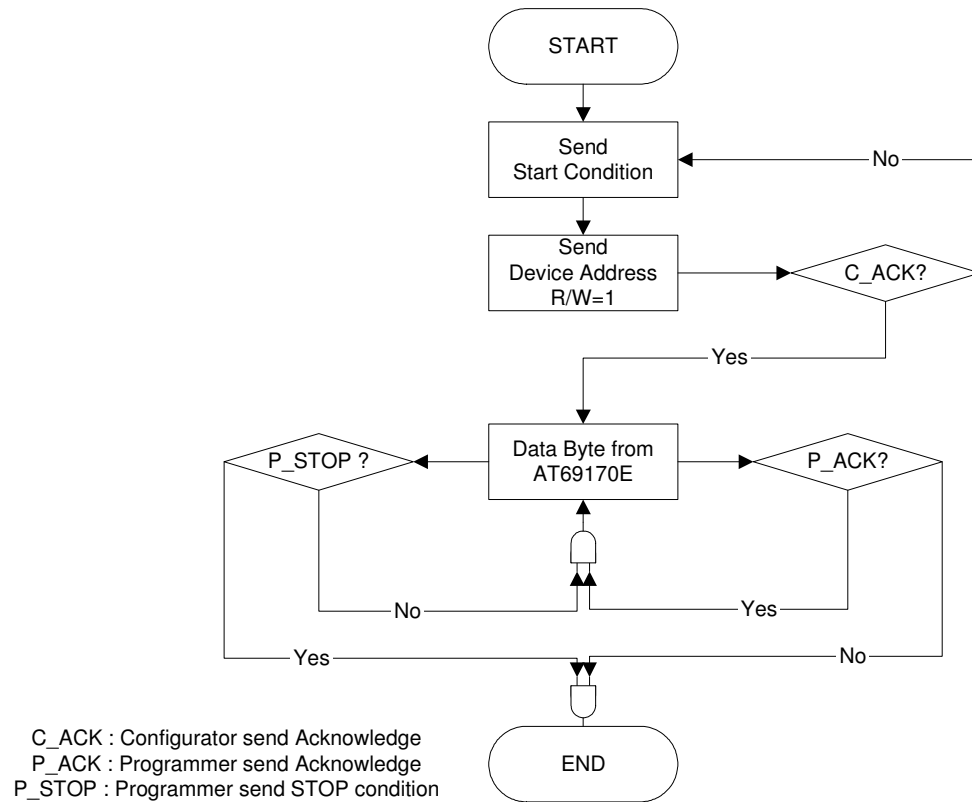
START

Send
Start Condition

No

Send
Device Address
R/W=1

C_ACK?

Yes

P_STOP ?

Data Byte from
AT69170E

P_ACK?

No

Yes

Yes

No

C_ACK : Configurator send Acknowledge
P_ACK : Programmer send Acknowledge
P_STOP : Programmer send STOP condition

END